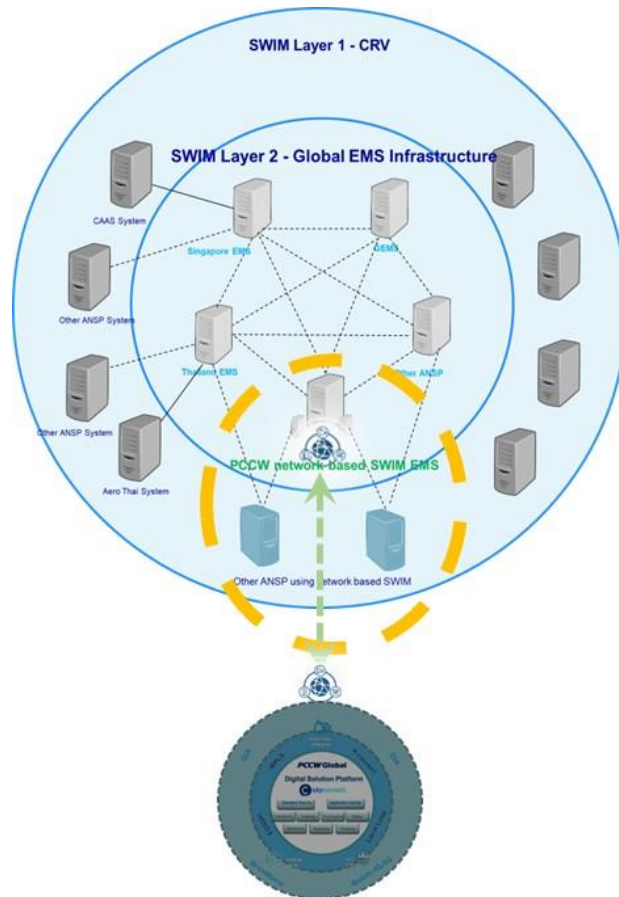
SWIM Layer 1 - CRV

SWIM Layer 2 - Global EMS Infrastructure

CAAS System

Singapore EMS

GEMS

Other ANSP System

Thailand EMS

Other ANSP

Other ANSP System

Aero Thai System

PCCW network based SWIM EMS

Other ANSP using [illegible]etwork based SWIM

PCCW Global

Digital Solution Platform

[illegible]